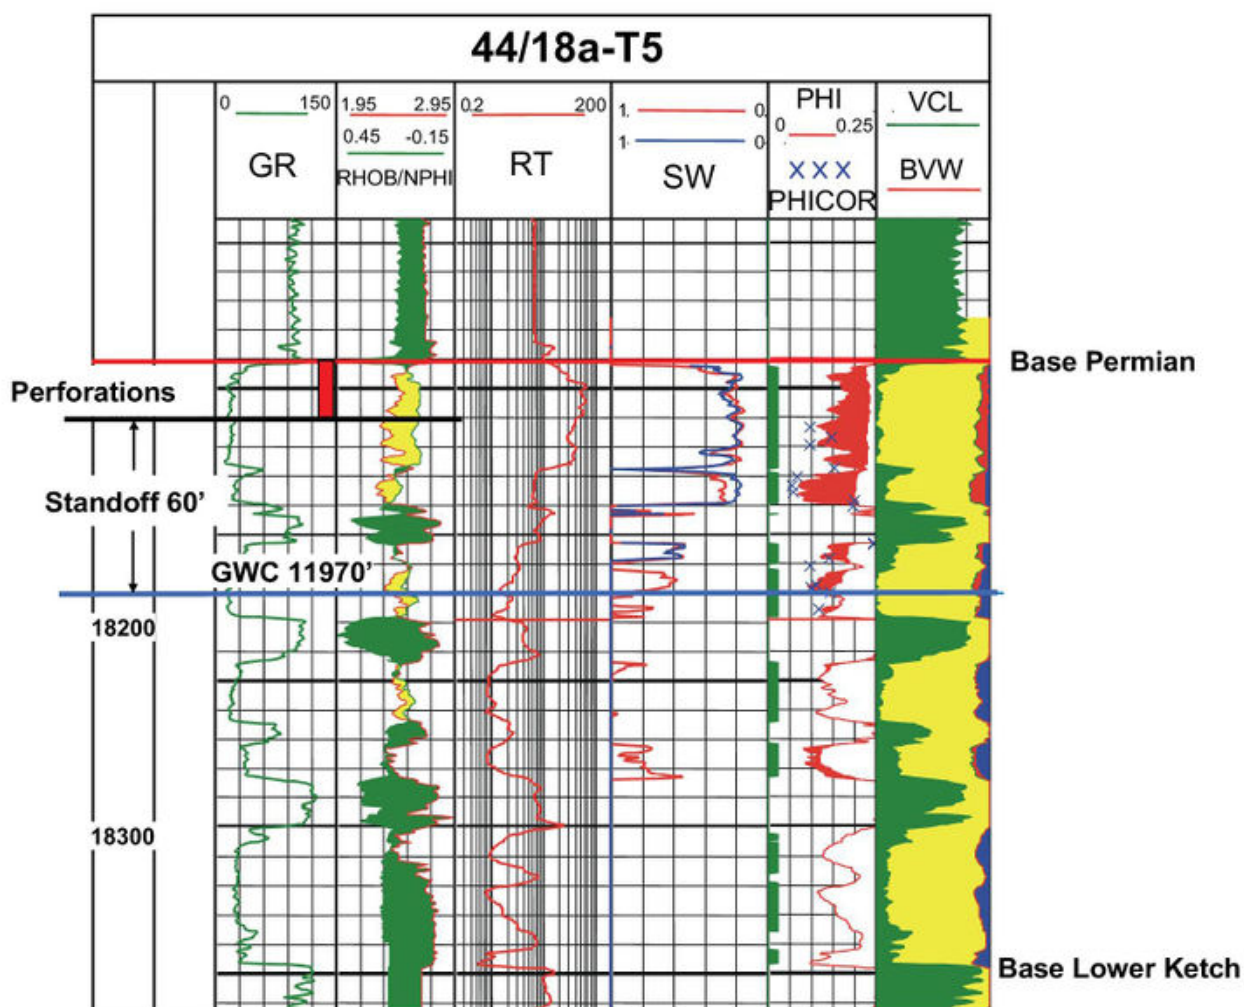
44/18a-T5

| | 0 150 GR | 1.95 2.95 0.45 -0.15 RHOB/NPHI | 0.2 200 RT | 1. 0. 1 0 SW | PHI 0 0.25 XXX PHICOR | VCL BVW |
|---|---|---|---|---|---|---|

Base Permian

Perforations

Standoff 60’

GWC 11970’

18200

18300

Base Lower Ketch